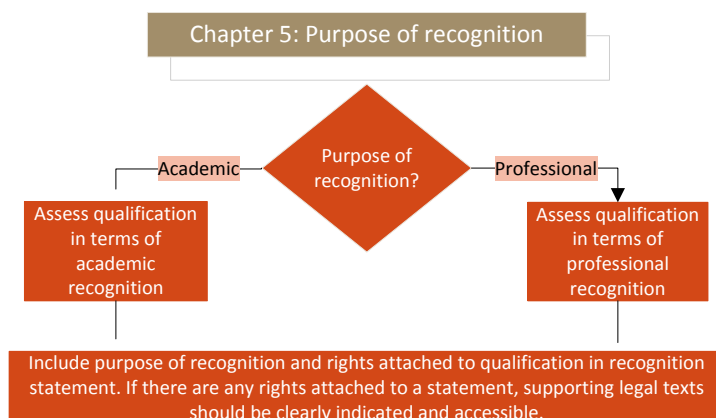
Chapter 5: Purpose of recognition

Purpose of recognition?

Academic

Professional

Assess qualification in terms of academic recognition

Assess qualification in terms of professional recognition

Include purpose of recognition and rights attached to qualification in recognition statement. If there are any rights attached to a statement, supporting legal texts should be clearly indicated and accessible.